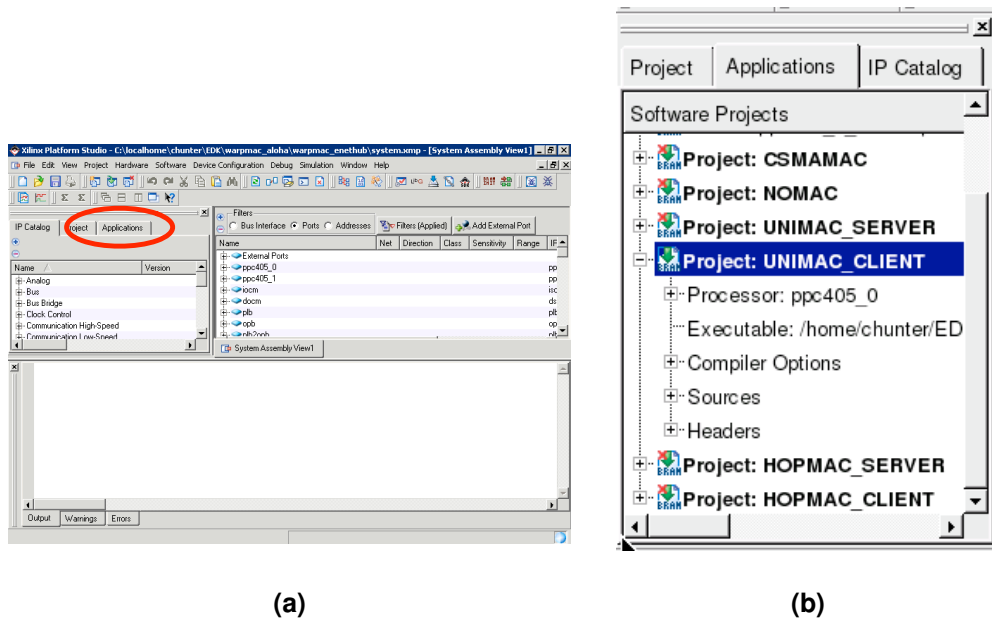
Xilinx Platform Studio - C:\localhome\chunter\EDK\warpmac_aloha\warpmac_enethub\system.xmp - [System Assembly View1]
File Edit View Project Hardware Software Device Configuration Debug Simulation Window Help

IP Catalog | Project | Applications

| Name | Version |
|---|---|
| Analog | |
| Bus | |
| Bus Bridge | |
| Clock Control | |
| Communication High-Speed | |
| Communication Low-Speed | |

Filters
Bus Interface Ports Addresses
Filters (Applied)
Add External Port

| Name | Net | Direction | Class | Sensitivity | Range | IP |
|---|---|---|---|---|---|---|
| External Ports | | | | | | |
| ppc405_0 | | | | | | pp |
| ppc405_1 | | | | | | pp |
| iocm | | | | | | isc |
| docm | | | | | | ds |
| plb | | | | | | plt |
| opb | | | | | | op |
| plb2opb | | | | | | plt |

System Assembly View1

Output | Warnings | Errors

Project | Applications | IP Catalog

Software Projects
BRAM Project: CSMAMAC
BRAM Project: NOMAC
BRAM Project: UNIMAC_SERVER
BRAM Project: UNIMAC_CLIENT
Processor: ppc405_0
Executable: /home/chunter/ED
Compiler Options
Sources
Headers
BRAM Project: HOPMAC_SERVER
BRAM Project: HOPMAC_CLIENT

(a)

(b)